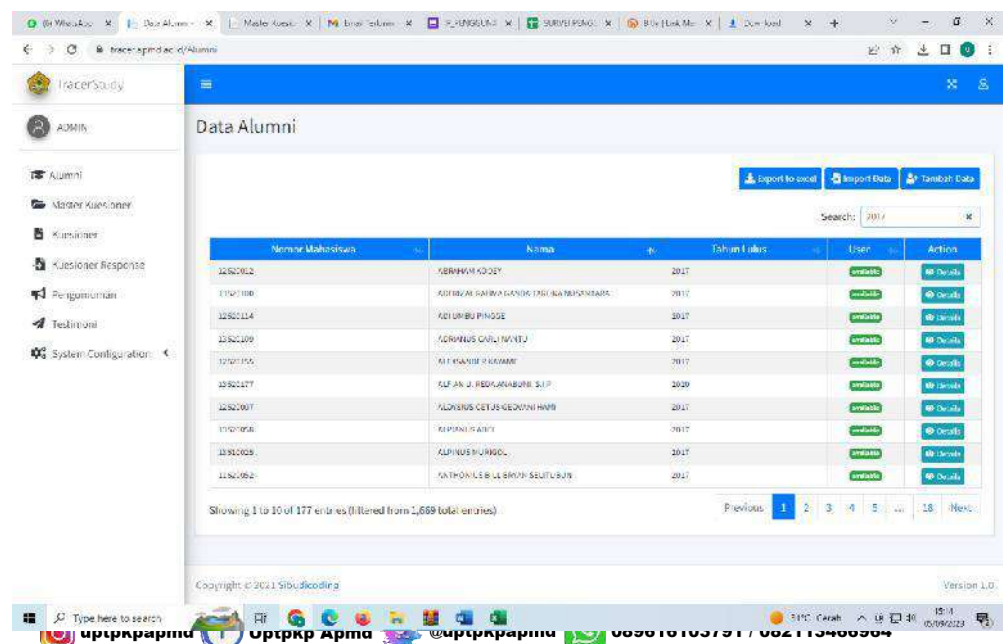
(9) WhatsApp | Data Alumni | Master Kuesi | Email Telkom | PENGGUNA | SURVEI PENGG | Bits | Link Me | Download

tracer.apmd.ac.id/Alumni

TracerStudy

ADMIN

Alumni
Master Kuesioner
Kuisioner
Kuesioner Response
Pengumuman
Testimoni
System Configuration

Data Alumni

Export to excel | Import Data | Tambah Data

Search: 2017

| Nomor Mahasiswa | Nama | Tahun Lulus | User | Action |
|---|---|---|---|---|
| 12520012 | ABRAHAM KODEY | 2017 | available | Details |
| 11520100 | ADIBNAL RAHMA KANDA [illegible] NUSANTARA | 2017 | available | Details |
| 12520114 | ADI UMBU PINGGE | 2017 | available | Details |
| 13520109 | ADRIANUS CARLI NANTU | 2017 | available | Details |
| 12520155 | ALEXANDER RAYAME | 2017 | available | Details |
| 13520177 | ALFIAN D. REDKANABUNI, S.I.P | 2020 | available | Details |
| 12520007 | ALOYSIUS CETJIS GEOVANI HAMI | 2017 | available | Details |
| 11520058 | ALPIANUS AIKY | 2017 | available | Details |
| 13510026 | ALPINUS MURIGOL | 2017 | available | Details |
| 11520052 | ANTHONIUS BILL BRAM SELITUBUN | 2017 | available | Details |

Showing 1 to 10 of 177 entries (filtered from 1,669 total entries)

Previous 1 2 3 4 5 ... 18 Next

Copyright © 2021 Sibudikoding

Version 1.0

Type here to search

31°C Cerah 15:14 05/09/2023

uptpkpapmd | Uptpkp Apmd | @uptpkpapmd | 089616103791 / 082113466964